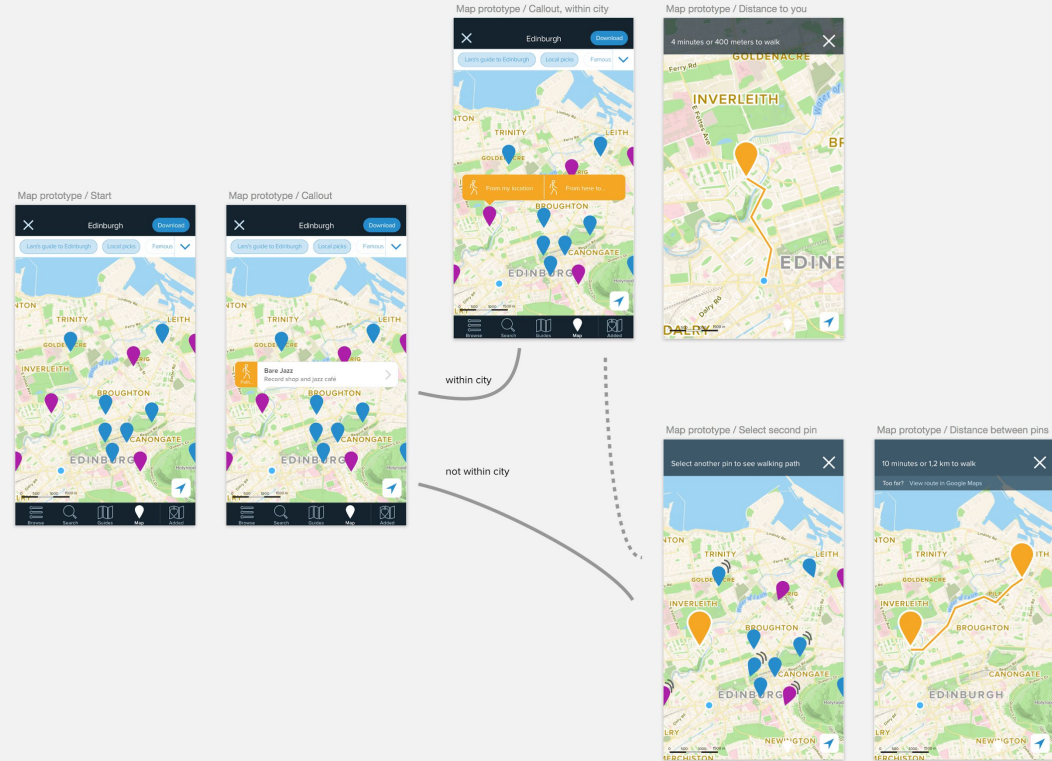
Map prototype / Callout, within city

Edinburgh

Download

Lee's guide to Edinburgh

Local picks

Famous

TRINITY

LEITH

GOLDENACRE

From my location

From here to...

BROUGHTON

CANONGATE

EDINBURGH

Browse

Search

Guides

Map

Added

Map prototype / Distance to you

4 minutes or 400 meters to walk

GOLDENACRE

INVERLEITH

EDINB

DALRY

Map prototype / Start

Edinburgh

Download

Lee's guide to Edinburgh

Local picks

Famous

TRINITY

LEITH

GOLDENACRE

INVERLEITH

BROUGHTON

CANONGATE

EDINBURGH

Browse

Search

Guides

Map

Added

Map prototype / Callout

Edinburgh

Download

Lee's guide to Edinburgh

Local picks

Famous

TRINITY

LEITH

Bare Jazz

Record shop and jazz café

BROUGHTON

CANONGATE

EDINBURGH

Browse

Search

Guides

Map

Added

within city

not within city

Map prototype / Select second pin

Select another pin to see walking path

TRINITY

LEITH

GOLDENACRE

INVERLEITH

BROUGHTON

CANONGATE

EDINBURGH

NEWINGTON

Map prototype / Distance between pins

10 minutes or 1,2 km to walk

Too far? View route in Google Maps

TRINITY

INVERLEITH

BROUGHTON

EDINBURGH

NEWINGTON